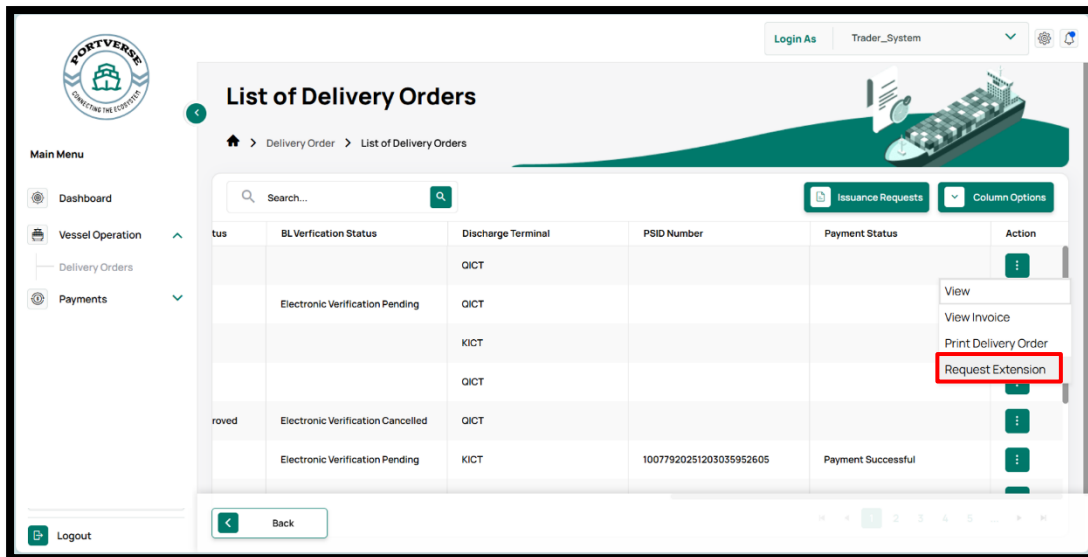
PORTVERSE
CONNECTING THE ECOSYSTEM

Login As Trader_System

Main Menu

Dashboard
Vessel Operation
Delivery Orders
Payments

Logout

List of Delivery Orders

Delivery Order > List of Delivery Orders

Search...

Issuance Requests
Column Options

| tus | BL Verfication Status | Discharge Terminal | PSID Number | Payment Status | Action |
|---|---|---|---|---|---|
| | | QICT | | | ⋮ |
| | Electronic Verification Pending | QICT | | | |
| | | KICT | | | |
| | | QICT | | | |
| roved | Electronic Verification Cancelled | QICT | | | ⋮ |
| | Electronic Verification Pending | KICT | 1007792025120303595 2605 | Payment Successful | ⋮ |

View
View Invoice
Print Delivery Order
Request Extension

Back

1 2 3 4 5 ...